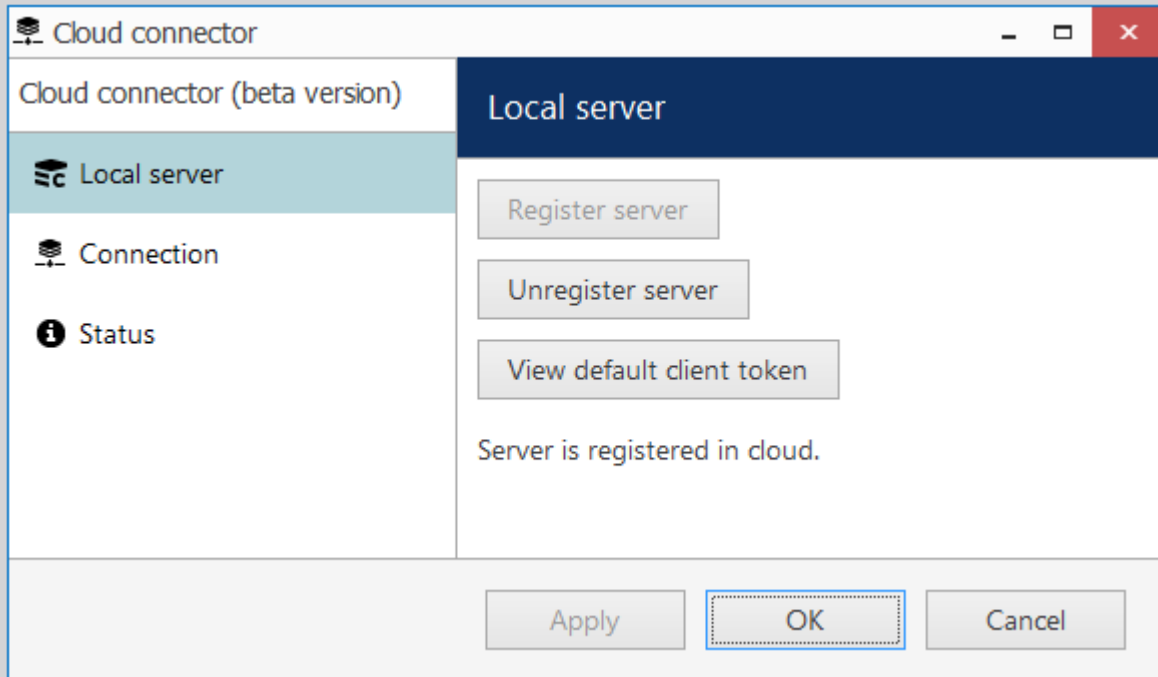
Cloud connector

Cloud connector (beta version)

Local server

Connection

Status

Local server

Register server

Unregister server

View default client token

Server is registered in cloud.

Apply

OK

Cancel